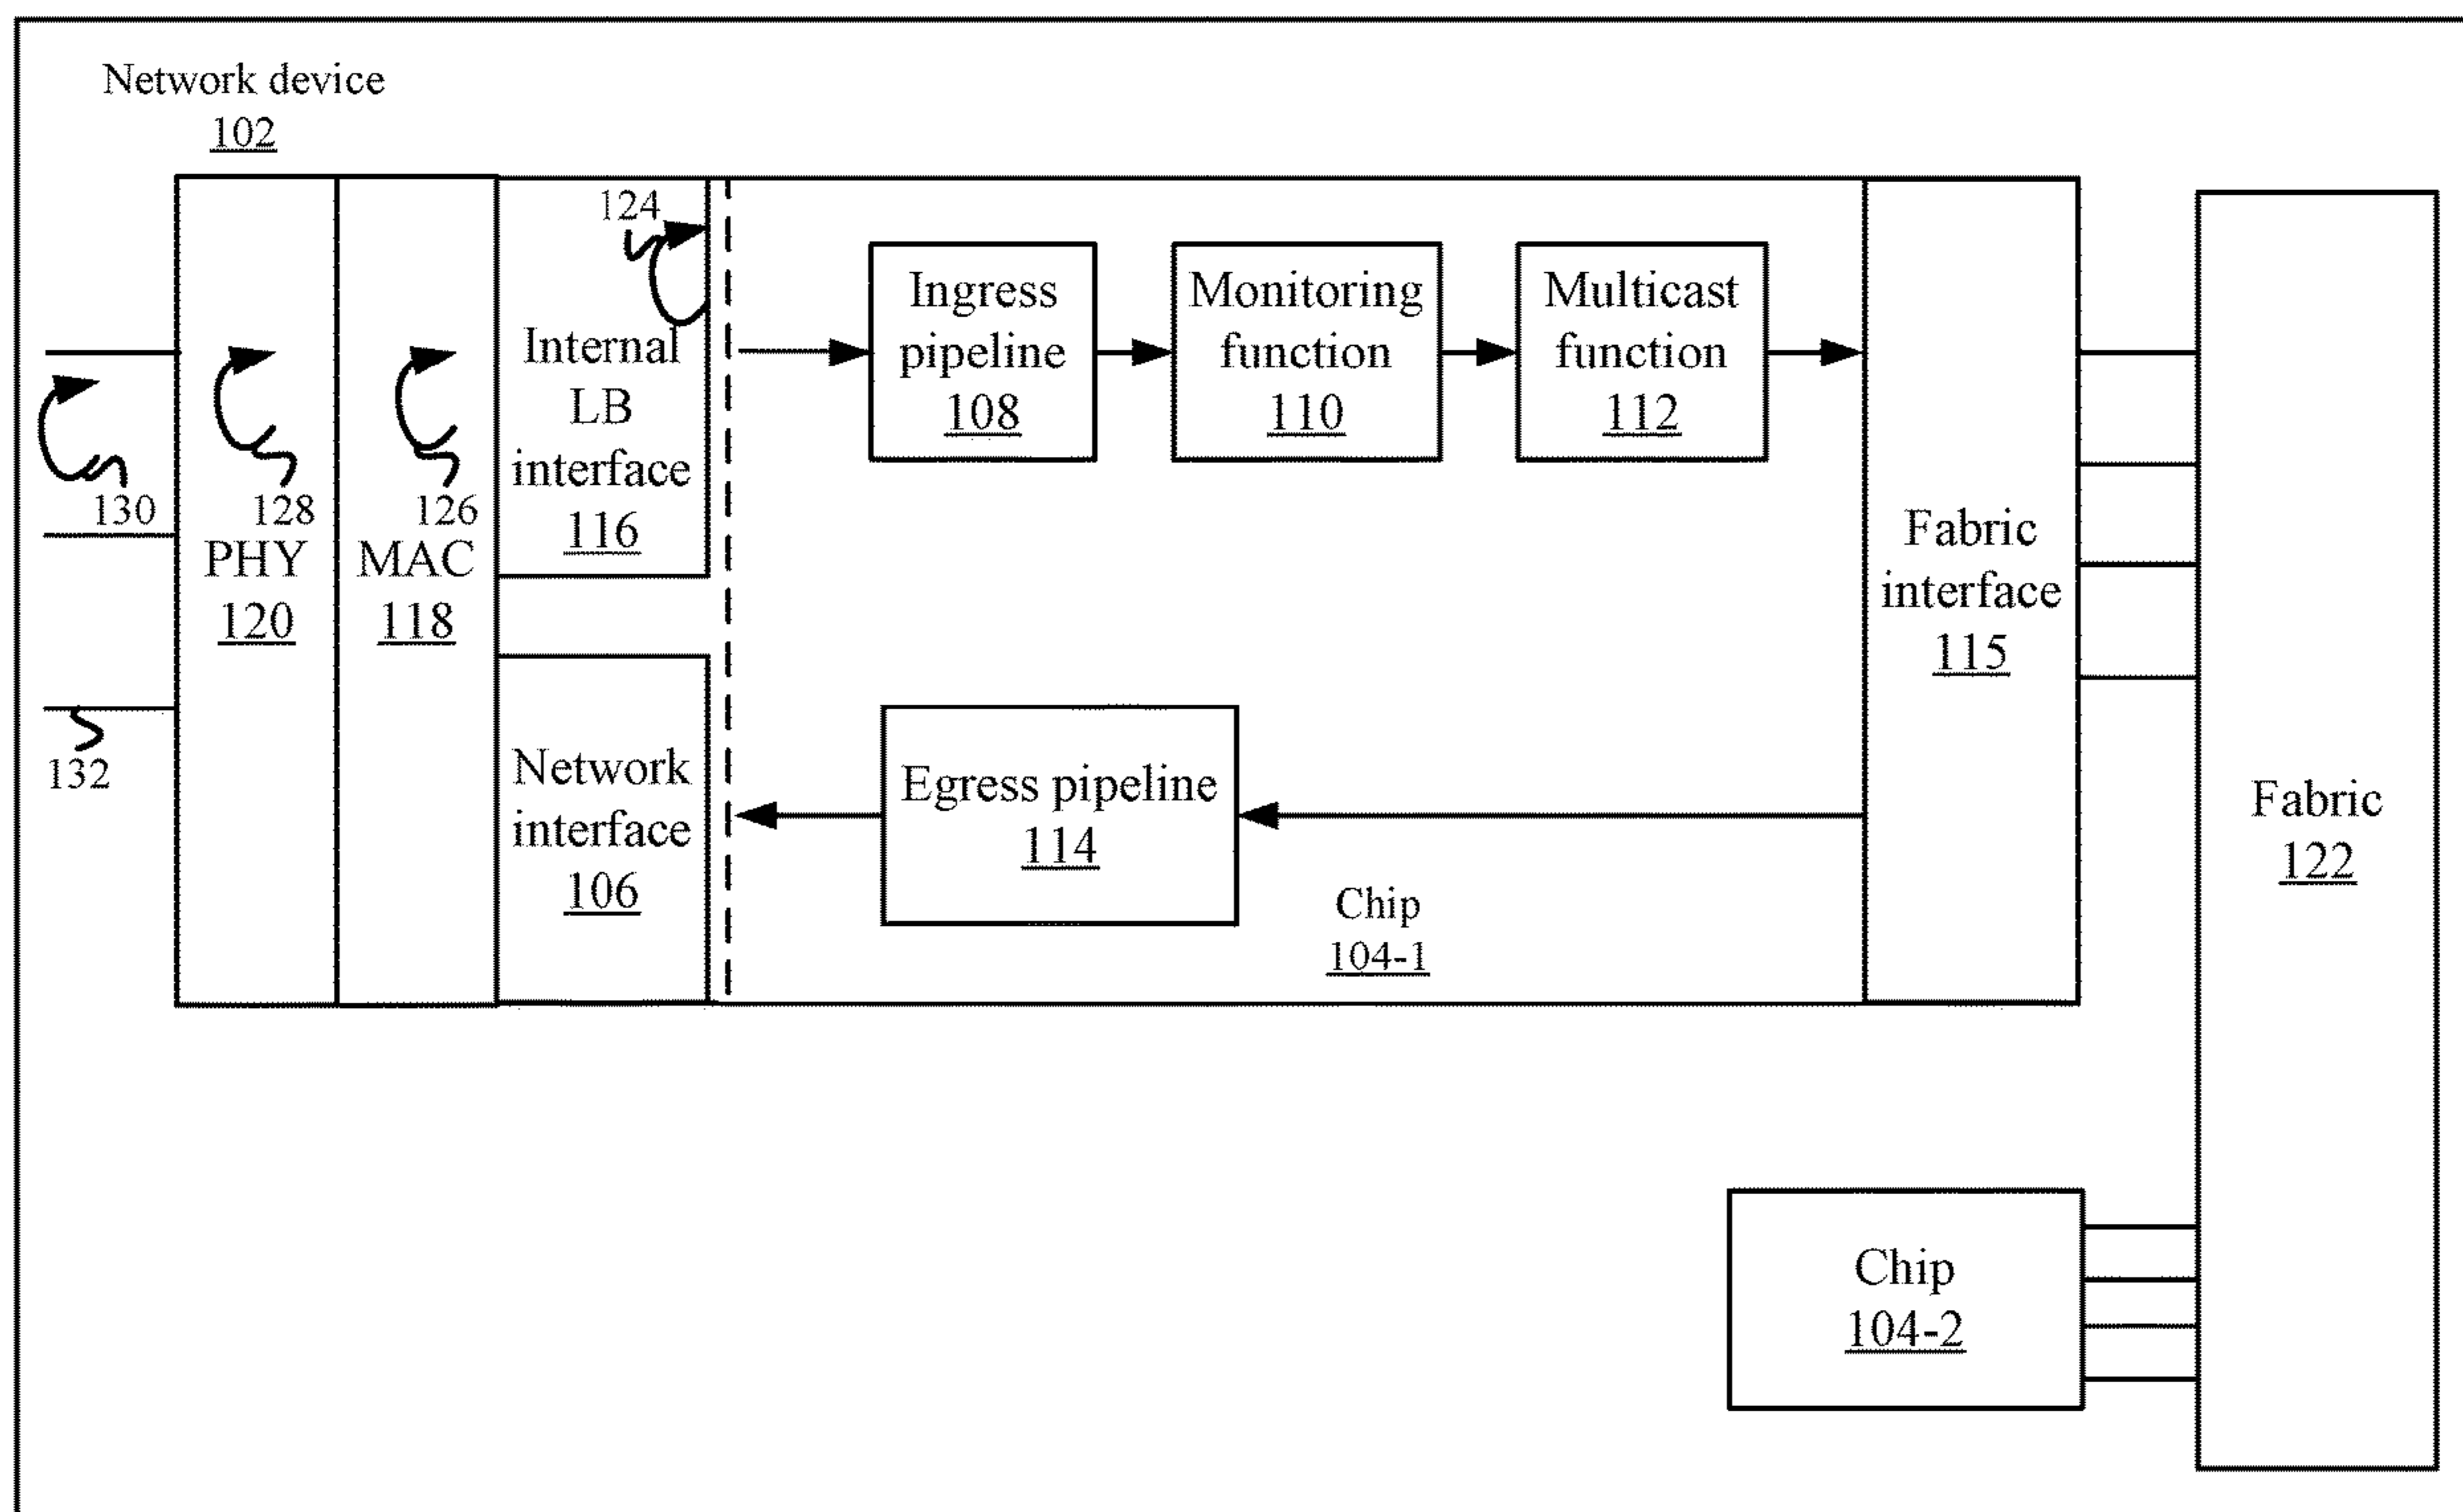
Network device
102

124

Internal LB interface
116

Ingress pipeline
108

Monitoring function
110

Multicast function
112

130

128

126

PHY
120

MAC
118

Fabric interface
115

132

Network interface
106

Egress pipeline
114

Chip
104-1

Fabric
122

Chip
104-2